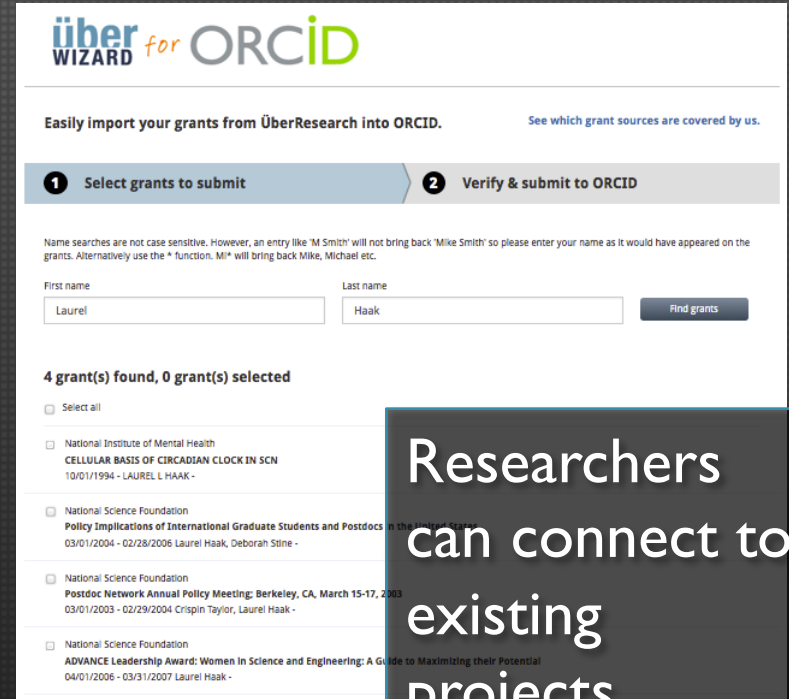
über WIZARD for ORCID

Easily import your grants from ÜberResearch into ORCID.

See which grant sources are covered by us.

1 Select grants to submit

2 Verify & submit to ORCID

Name searches are not case sensitive. However, an entry like 'M Smith' will not bring back 'Mike Smith' so please enter your name as it would have appeared on the grants. Alternatively use the * function. Mi* will bring back Mike, Michael etc.

First name
Laurel

Last name
Haak

Find grants

4 grant(s) found, 0 grant(s) selected

Select all

National Institute of Mental Health
CELLULAR BASIS OF CIRCADIAN CLOCK IN SCN
10/01/1994 - LAUREL L HAAK -

National Science Foundation
Policy Implications of International Graduate Students and Postdocs in the United States
03/01/2004 - 02/28/2006 Laurel Haak, Deborah Stine -

National Science Foundation
Postdoc Network Annual Policy Meeting; Berkeley, CA, March 15-17, 2003
03/01/2003 - 02/29/2004 Crispin Taylor, Laurel Haak -

National Science Foundation
ADVANCE Leadership Award: Women in Science and Engineering: A Guide to Maximizing their Potential
04/01/2006 - 03/31/2007 Laurel Haak -

Researchers can connect to existing projects